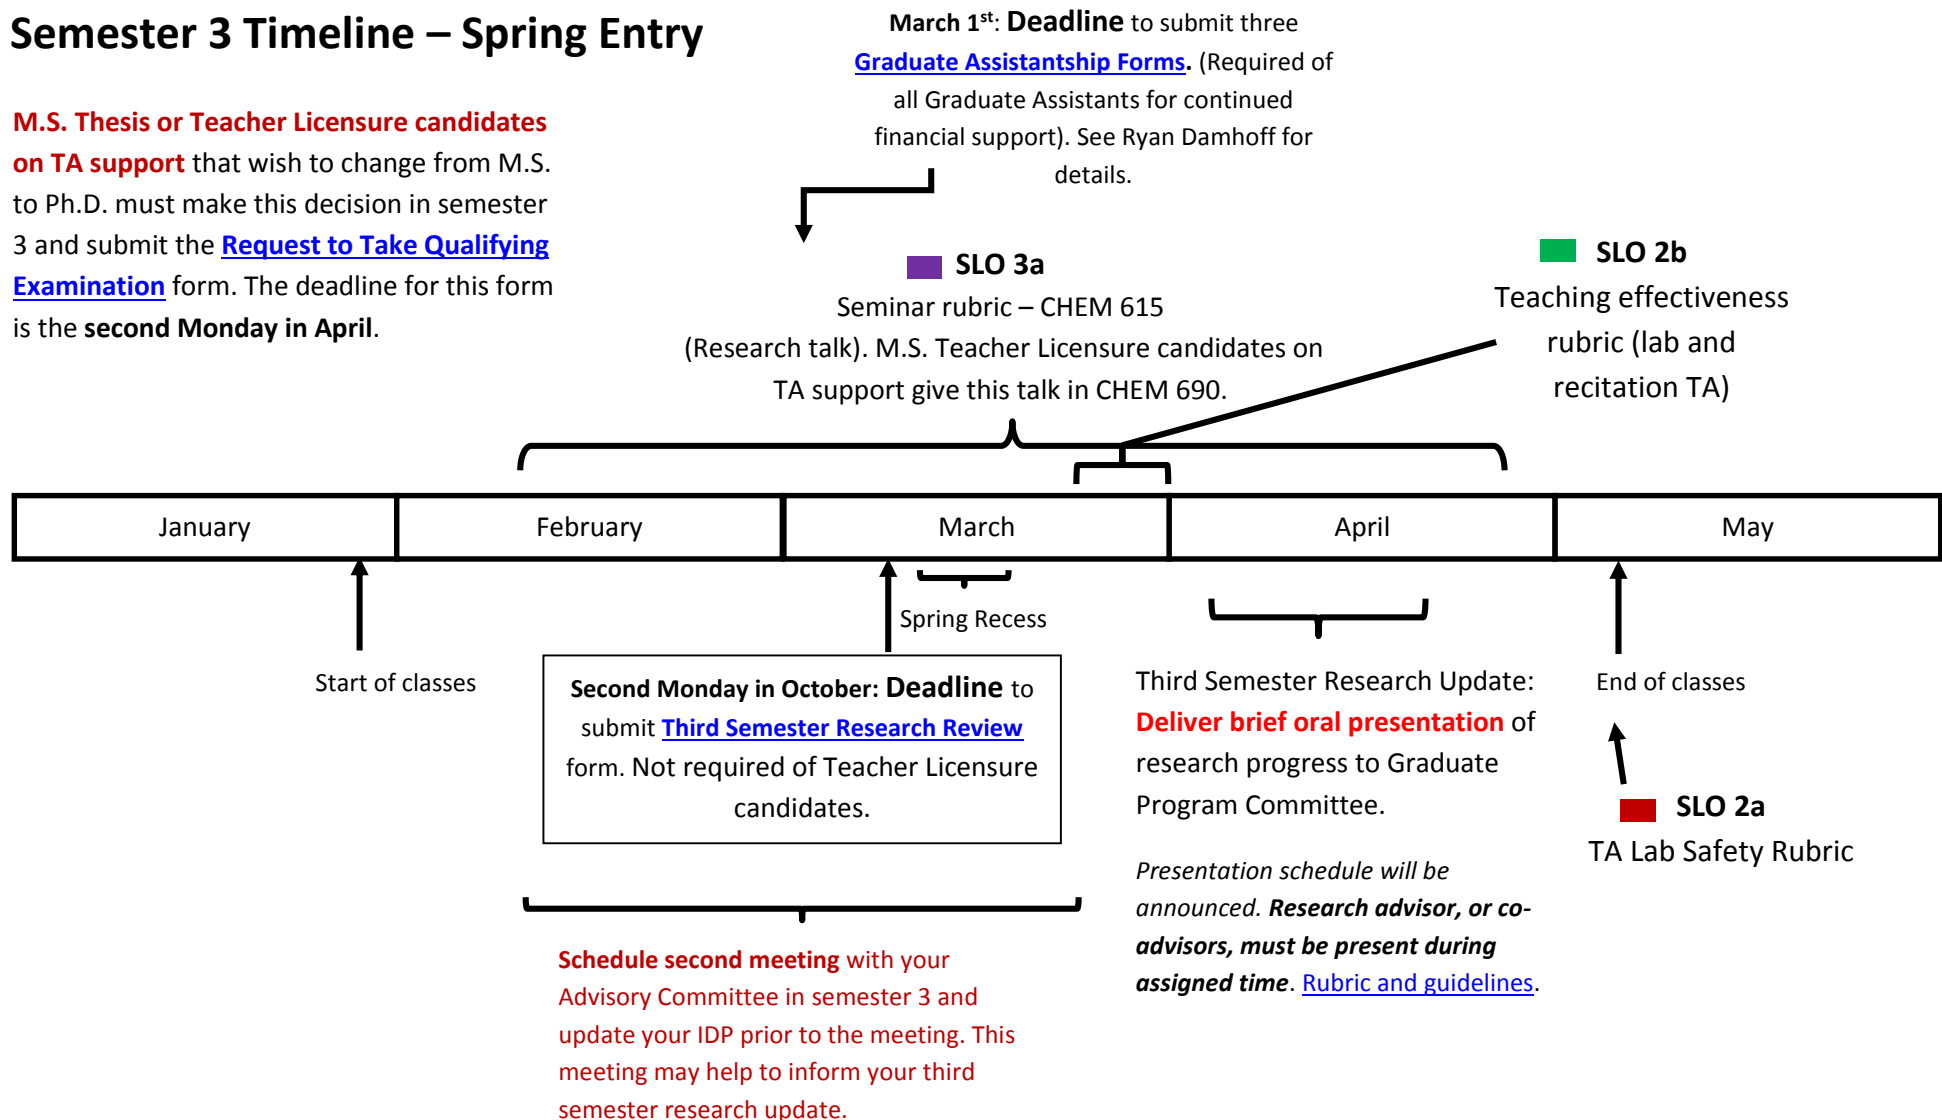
Semester 3 Timeline – Spring Entry

M.S. Thesis or Teacher Licensure candidates on TA support that wish to change from M.S. to Ph.D. must make this decision in semester 3 and submit the Request to Take Qualifying Examination form. The deadline for this form is the second Monday in April.

March 1$^{st}$: Deadline to submit three Graduate Assistantship Forms. (Required of all Graduate Assistants for continued financial support). See Ryan Damhoff for details.

SLO 3a
Seminar rubric – CHEM 615 (Research talk). M.S. Teacher Licensure candidates on TA support give this talk in CHEM 690.

SLO 2b
Teaching effectiveness rubric (lab and recitation TA)

| January | February | March | April | May |
|---|---|---|---|---|

Start of classes

Spring Recess

Second Monday in October: Deadline to submit Third Semester Research Review form. Not required of Teacher Licensure candidates.

Third Semester Research Update: Deliver brief oral presentation of research progress to Graduate Program Committee.

Presentation schedule will be announced. Research advisor, or co-advisors, must be present during assigned time. Rubric and guidelines.

End of classes

SLO 2a
TA Lab Safety Rubric

Schedule second meeting with your Advisory Committee in semester 3 and update your IDP prior to the meeting. This meeting may help to inform your third semester research update.